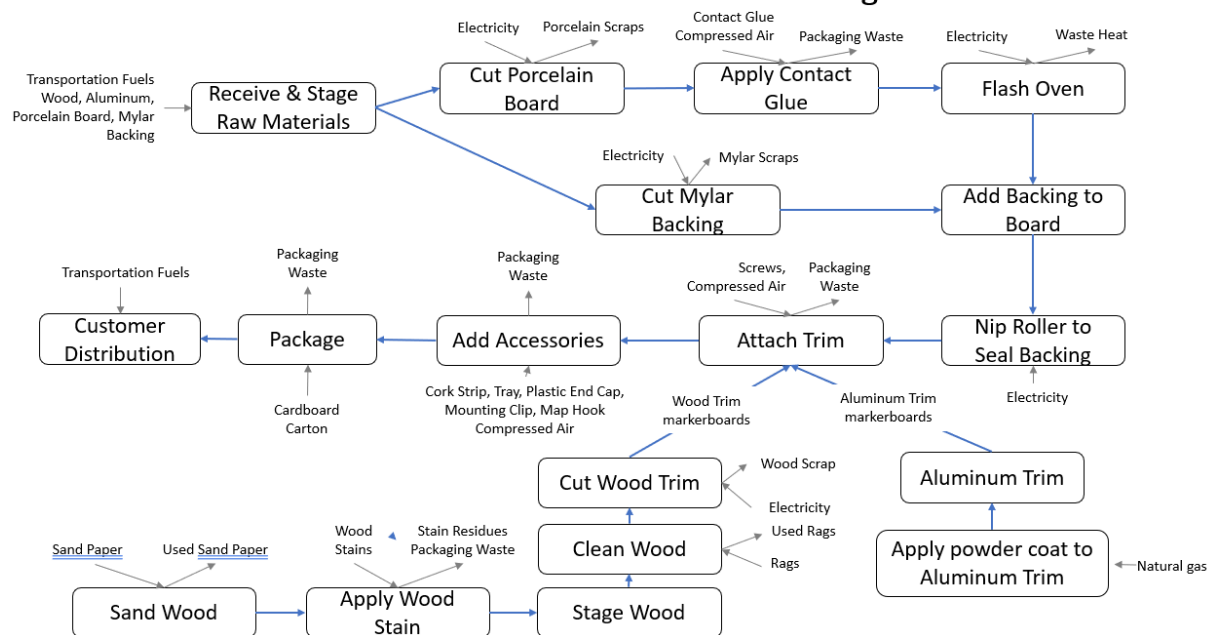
Transportation Fuels Wood, Aluminum, Porcelain Board, Mylar Backing

Receive & Stage Raw Materials

Electricity

Porcelain Scraps

Cut Porcelain Board

Contact Glue Compressed Air

Packaging Waste

Apply Contact Glue

Electricity

Waste Heat

Flash Oven

Electricity

Mylar Scraps

Cut Mylar Backing

Add Backing to Board

Transportation Fuels

Customer Distribution

Packaging Waste

Package

Cardboard Carton

Packaging Waste

Add Accessories

Cork Strip, Tray, Plastic End Cap, Mounting Clip, Map Hook Compressed Air

Screws, Compressed Air

Packaging Waste

Attach Trim

Nip Roller to Seal Backing

Electricity

Wood Trim markerboards

Aluminum Trim markerboards

Cut Wood Trim

Wood Scrap

Electricity

Aluminum Trim

Clean Wood

Used Rags

Rags

Apply powder coat to Aluminum Trim

Natural gas

Sand Paper

Used Sand Paper

Sand Wood

Wood Stains

Stain Residues Packaging Waste

Apply Wood Stain

Stage Wood